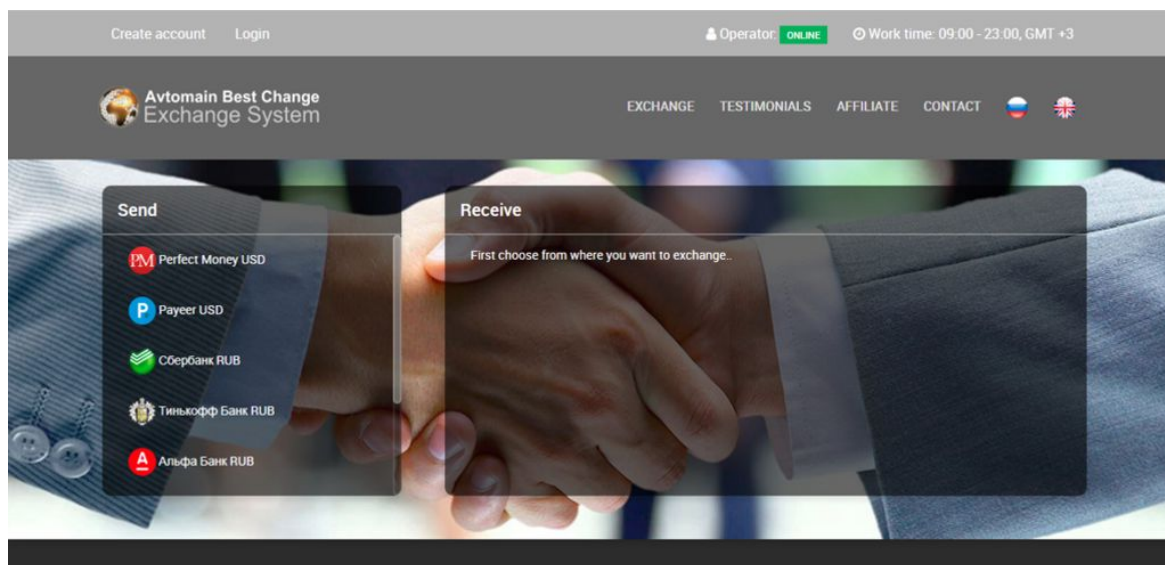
Create account Login

Operator ONLINE

Work time: 09:00 - 23:00, GMT +3

Avtomain Best Change
Exchange System

EXCHANGE TESTIMONIALS AFFILIATE CONTACT

Send

PM Perfect Money USD

P Payeer USD

Сбербанк RUB

Тинькофф Банк RUB

A Альфа Банк RUB

Receive

First choose from where you want to exchange..